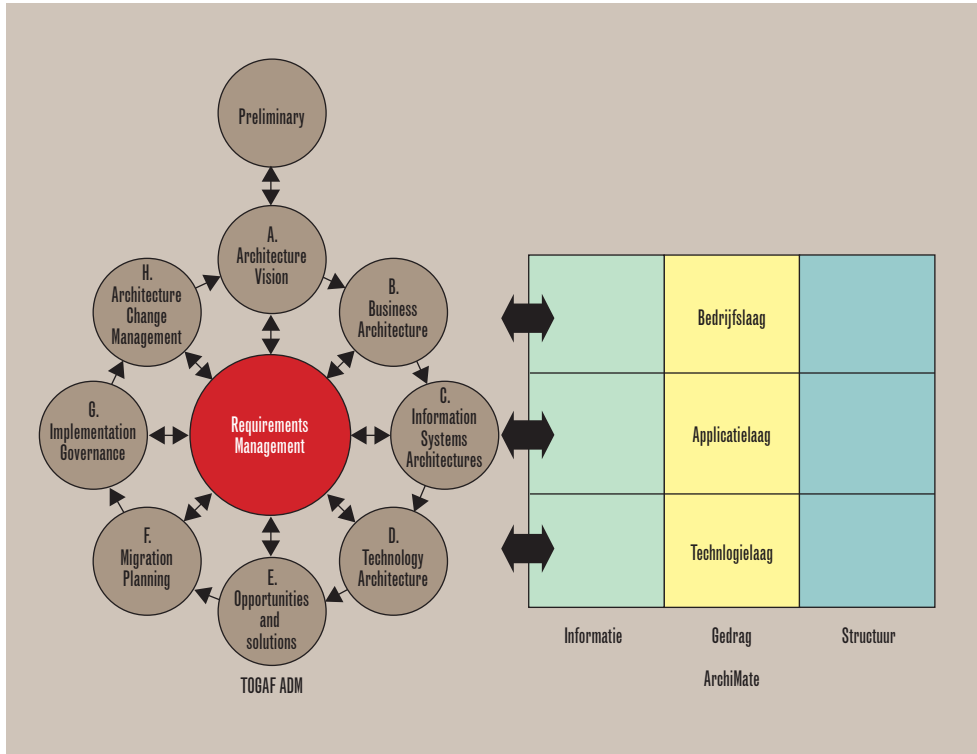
Preliminary

A.
Architecture
Vision

B.
Business
Architecture

C.
Information
Systems
Architectures

D.
Technology
Architecture

E.
Opportunities
and
solutions

F.
Migration
Planning

G.
Implementation
Governance

H.
Architecture
Change
Management

Requirements
Management

TOGAF ADM

| | | |
|---|---|---|
| | Bedrijfslaag | |
| | Applicatielaag | |
| | Technologielaag | |

Informatie

Gedrag

Structuur

ArchiMate